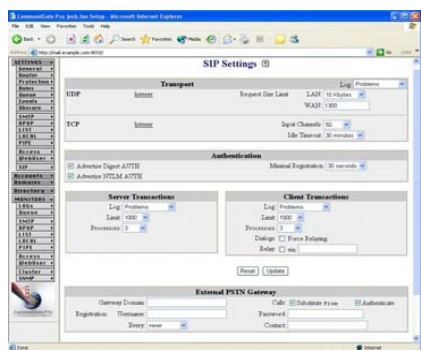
CommuniGate Pro: jack.lan Setup - Microsoft Internet Explorer

File Edit View Favorites Tools Help

Back Search Favorites Media

Address http://mail.example.com:8010/

Go Links

SETTINGS
General
Router
Protection
Rules
Queue
Events
Obscure
SMTP
RPOP
LIST
LOCAL
PIPE
Access
WebUser
SIP
Accounts
Domains
Directory
MONITORS
Logs
Queue
SMTP
RPOP
LIST
LOCAL
PIPE
Access
WebUser
Cluster
SNMP

SIP Settings

Transport

Log: Problems

UDP listener Request Size Limit LAN: 10 Kbytes
WAN: 1300

TCP listener Input Channels: 50
Idle Timeout: 30 minutes

Authentication

Advertise Digest AUTH Minimal Registration: 30 seconds
Advertise NTLM AUTH

Server Transactions

Log: Problems
Limit: 1000
Processors: 3

Client Transactions

Log: Problems
Limit: 1000
Processors: 3
Dialogs: Force Relaying
Relay: via

Reset Update

External PSTN Gateway

Gateway Domain: Calls: Substitute From Authenticate
Registration Username: Password:
Every: never Contact:

Done Internet